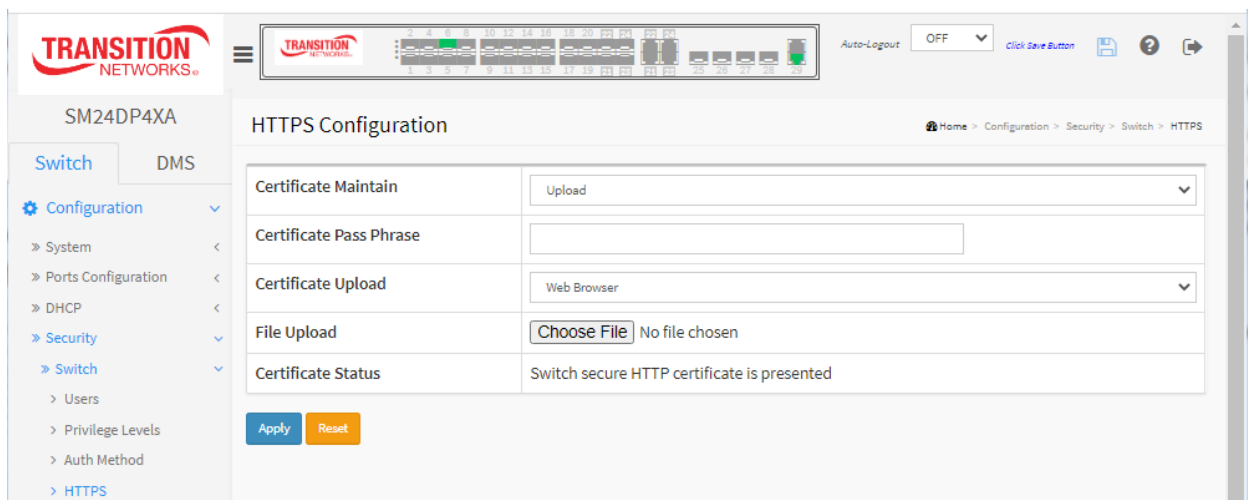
TRANSITION NETWORKS

TRANSITION NETWORKS

2 4 6 8 10 12 14 16 18 20 22 24

1 3 5 7 9 11 13 15 17 19 21 23

25 26 27 28 29

Auto-Logout OFF

Click Save Button

SM24DP4XA

Switch DMS

Configuration

» System

» Ports Configuration

» DHCP

» Security

» Switch

> Users

> Privilege Levels

> Auth Method

> HTTPS

HTTPS Configuration

Home > Configuration > Security > Switch > HTTPS

| Certificate Maintain | Upload |
|---|---|
| Certificate Pass Phrase | |
| Certificate Upload | Web Browser |
| File Upload | Choose File No file chosen |
| Certificate Status | Switch secure HTTP certificate is presented |

Apply Reset